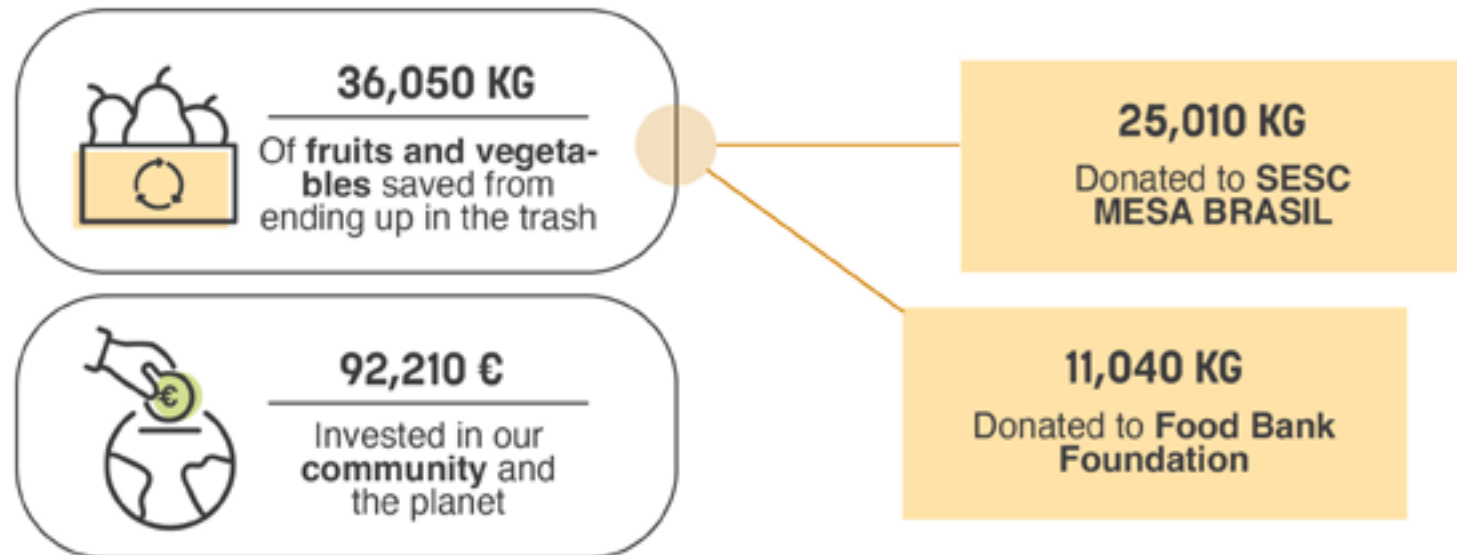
36,050 KG

Of fruits and vegetables saved from ending up in the trash

25,010 KG

Donated to SESC MESA BRASIL

92,210 €

Invested in our community and the planet

11,040 KG

Donated to Food Bank Foundation

€